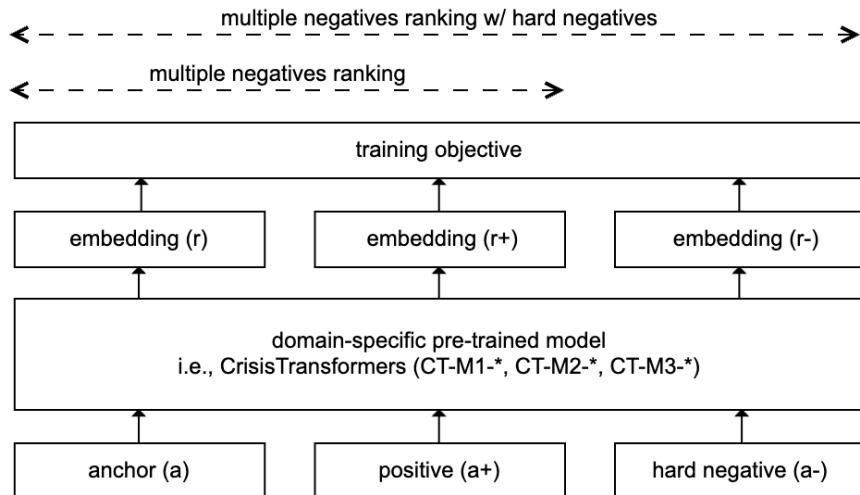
multiple negatives ranking w/ hard negatives

multiple negatives ranking

training objective

embedding (r)

embedding (r+)

embedding (r-)

domain-specific pre-trained model
i.e., CrisisTransformers (CT-M1-*, CT-M2-*, CT-M3-*)

anchor (a)

positive (a+)

hard negative (a-)